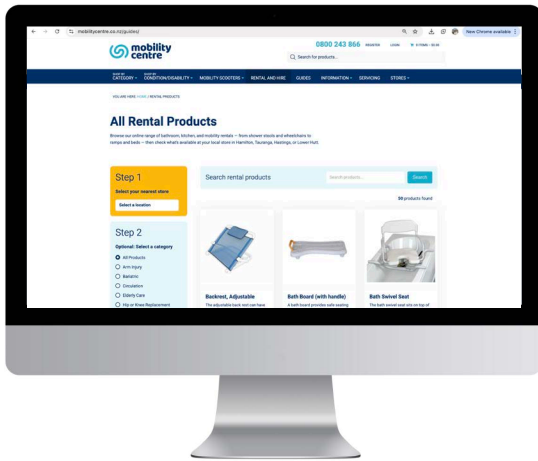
mobilitycentre.co.nz/guides/

New Chrome available

mobility centre

0800 243 866 REGISTER LOGIN 0 ITEMS - $0.00

Search for products...

SHOP BY CATEGORY SHOP BY CONDITION/DISABILITY MOBILITY SCOOTERS RENTAL AND HIRE GUIDES INFORMATION SERVICING STORES

YOU ARE HERE: HOME / RENTAL PRODUCTS

All Rental Products

Browse our online range of bathroom, kitchen, and mobility rentals — from shower stools and wheelchairs to ramps and beds — then check what's available at your local store in Hamilton, Tauranga, Hastings, or Lower Hutt.

Step 1

Select your nearest store

Select a location

Step 2

Optional: Select a category

All Products

Arm Injury

Bariatric

Circulation

Elderly Care

Hip or Knee Replacement

Search rental products

Search products...

Search

34 products found

Backrest, Adjustable

The adjustable back rest can have

Bath Board (with handle)

A bath board provides safe seating

Bath Swivel Seat

The bath swivel seat sits on top of